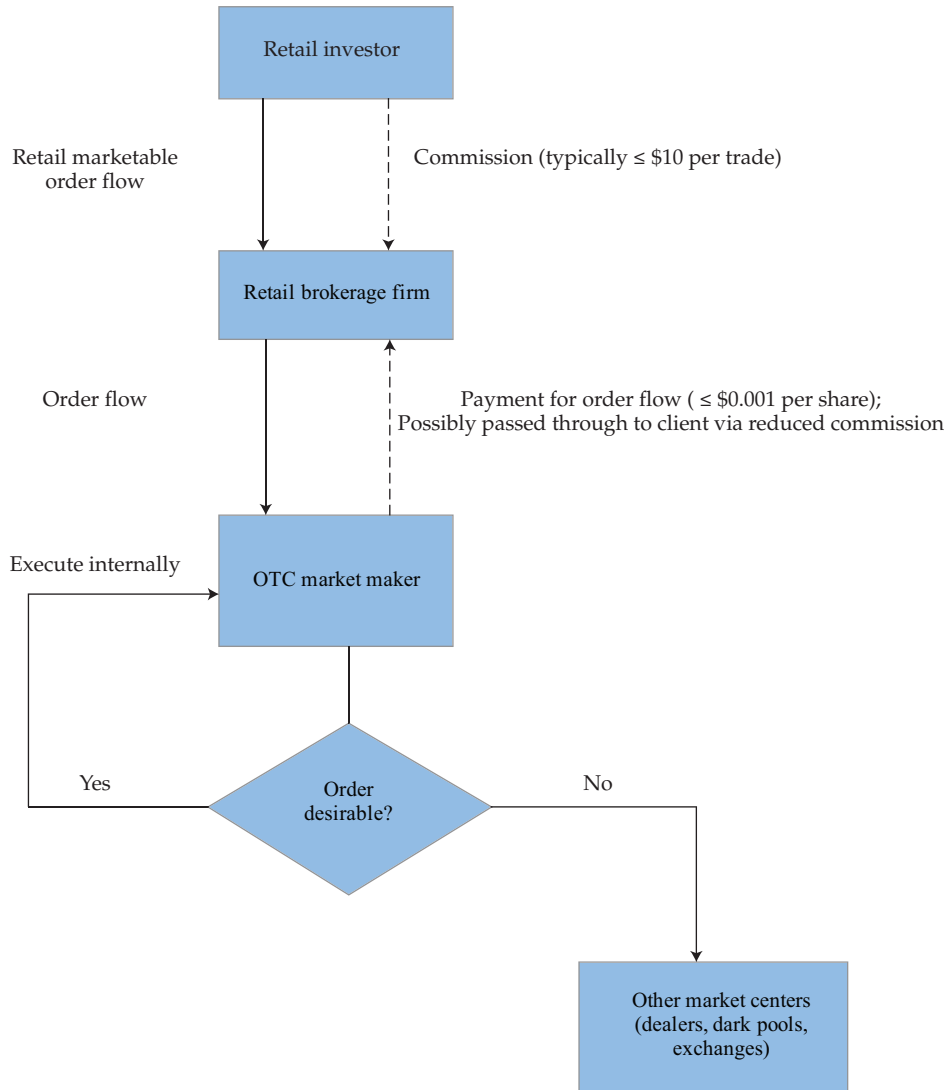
Retail investor

Retail marketable order flow

Commission (typically ≤ \$10 per trade)

Retail brokerage firm

Order flow

Payment for order flow ( ≤ \$0.001 per share);
Possibly passed through to client via reduced commission

Execute internally

OTC market maker

Yes

Order desirable?

No

Other market centers (dealers, dark pools, exchanges)